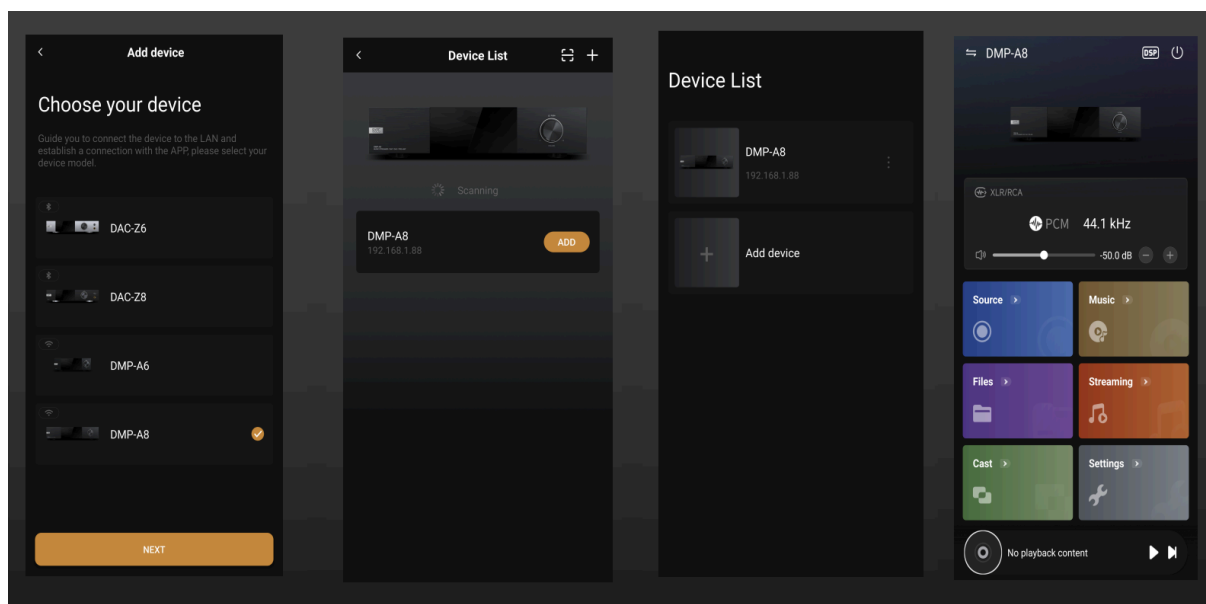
<

Add device

Choose your device

Guide you to connect the device to the LAN and establish a connection with the APP, please select your device model.

DAC-Z6

DAC-Z8

DMP-A6

DMP-A8

NEXT

<

Device List

Scanning

DMP-A8
192.168.1.88

ADD

Device List

DMP-A8
192.168.1.88

Add device

DMP-A8

DSP

XLR/RCA

PCM 44.1 kHz

-50.0 dB

Source

Music

Files

Streaming

Cast

Settings

No playback content